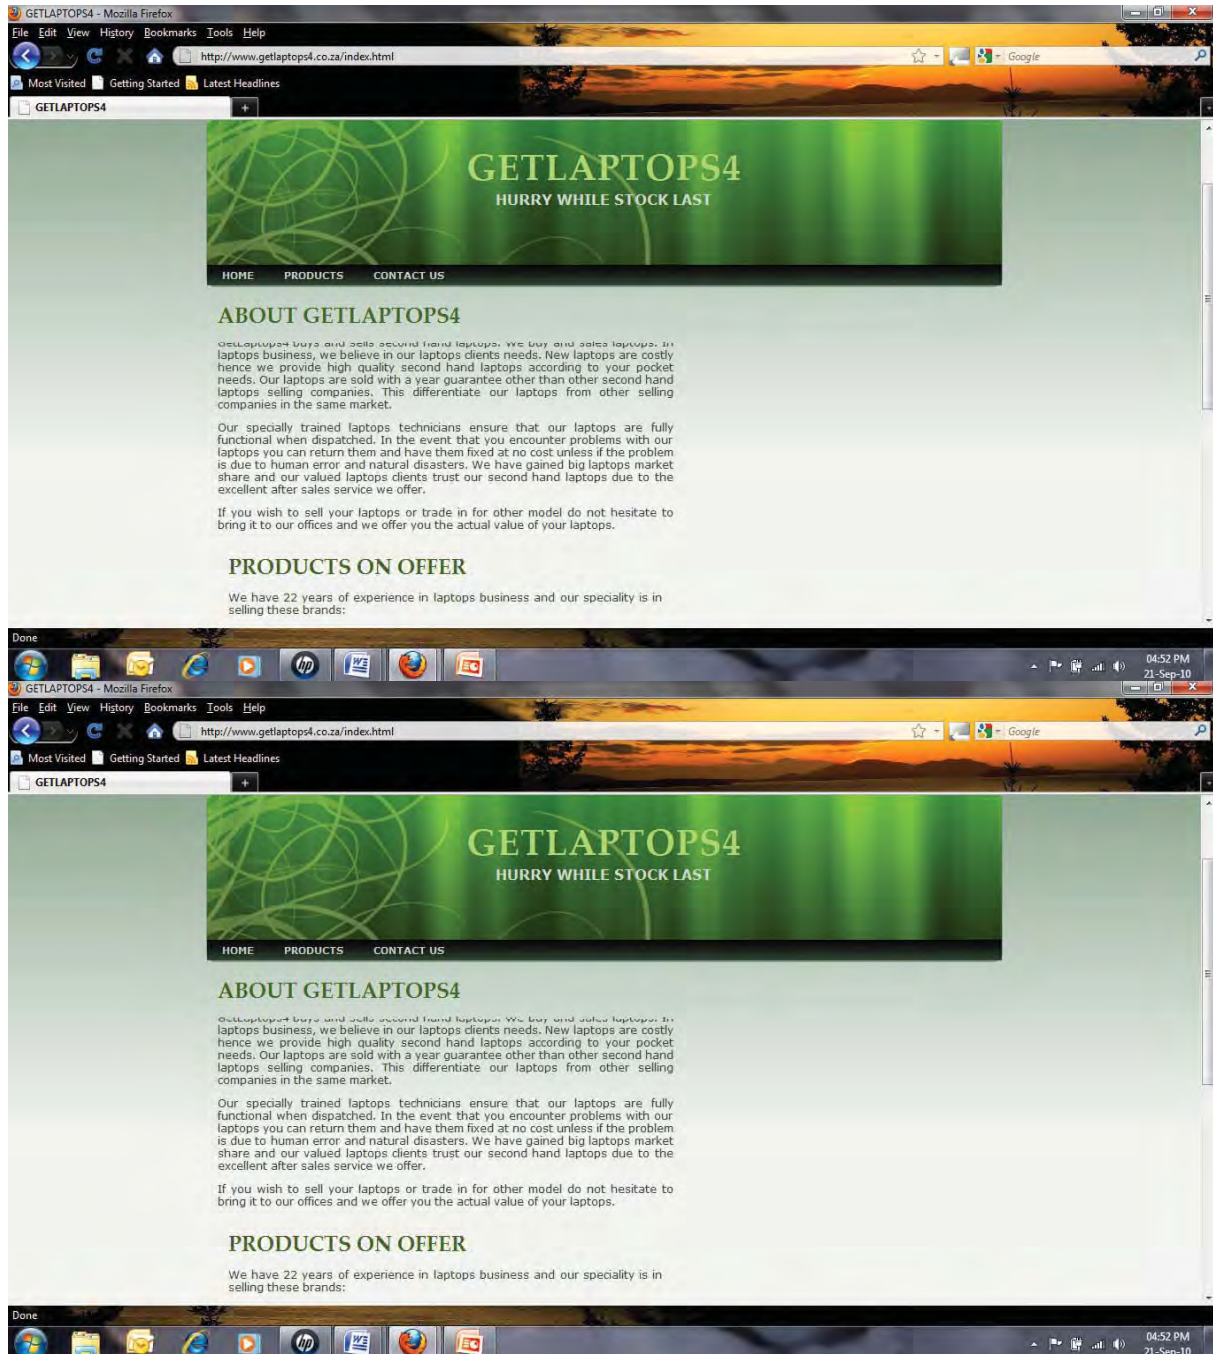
GETLAPTOPS4 - Mozilla Firefox

File Edit View History Bookmarks Tools Help

http://www.getlaptops4.co.za/index.html

Google

Most Visited Getting Started Latest Headlines

GETLAPTOPS4

+

GETLAPTOPS4

HURRY WHILE STOCK LAST

HOME PRODUCTS CONTACT US

ABOUT GETLAPTOPS4

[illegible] laptops business, we believe in our laptops clients needs. New laptops are costly hence we provide high quality second hand laptops according to your pocket needs. Our laptops are sold with a year guarantee other than other second hand laptops selling companies. This differentiate our laptops from other selling companies in the same market.

Our specially trained laptops technicians ensure that our laptops are fully functional when dispatched. In the event that you encounter problems with our laptops you can return them and have them fixed at no cost unless if the problem is due to human error and natural disasters. We have gained big laptops market share and our valued laptops clients trust our second hand laptops due to the excellent after sales service we offer.

If you wish to sell your laptops or trade in for other model do not hesitate to bring it to our offices and we offer you the actual value of your laptops.

PRODUCTS ON OFFER

We have 22 years of experience in laptops business and our speciality is in selling these brands:

Done

04:52 PM
21-Sep-10

GETLAPTOPS4 - Mozilla Firefox

File Edit View History Bookmarks Tools Help

http://www.getlaptops4.co.za/index.html

Google

Most Visited Getting Started Latest Headlines

GETLAPTOPS4

+

GETLAPTOPS4

HURRY WHILE STOCK LAST

HOME PRODUCTS CONTACT US

ABOUT GETLAPTOPS4

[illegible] laptops business, we believe in our laptops clients needs. New laptops are costly hence we provide high quality second hand laptops according to your pocket needs. Our laptops are sold with a year guarantee other than other second hand laptops selling companies. This differentiate our laptops from other selling companies in the same market.

Our specially trained laptops technicians ensure that our laptops are fully functional when dispatched. In the event that you encounter problems with our laptops you can return them and have them fixed at no cost unless if the problem is due to human error and natural disasters. We have gained big laptops market share and our valued laptops clients trust our second hand laptops due to the excellent after sales service we offer.

If you wish to sell your laptops or trade in for other model do not hesitate to bring it to our offices and we offer you the actual value of your laptops.

PRODUCTS ON OFFER

We have 22 years of experience in laptops business and our speciality is in selling these brands:

Done

04:52 PM
21-Sep-10